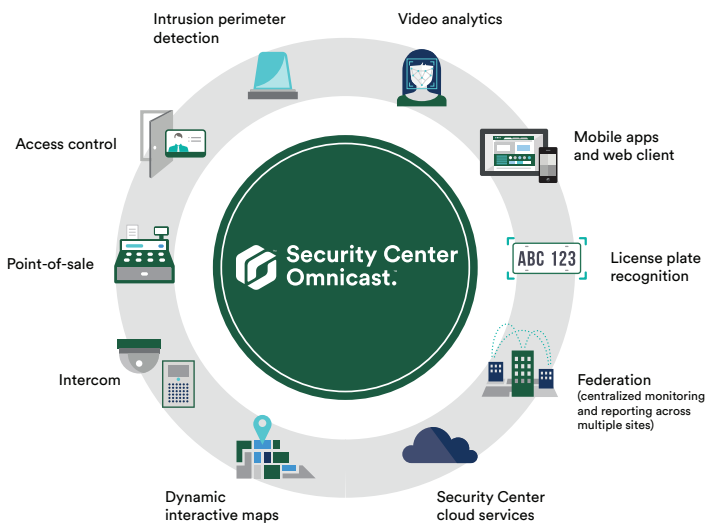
Intrusion perimeter detection

Video analytics

Mobile apps and web client

License plate recognition

ABC 123

Federation (centralized monitoring and reporting across multiple sites)

Security Center cloud services

Dynamic interactive maps

Intercom

Point-of-sale

Access control

Security Center Omnicast™